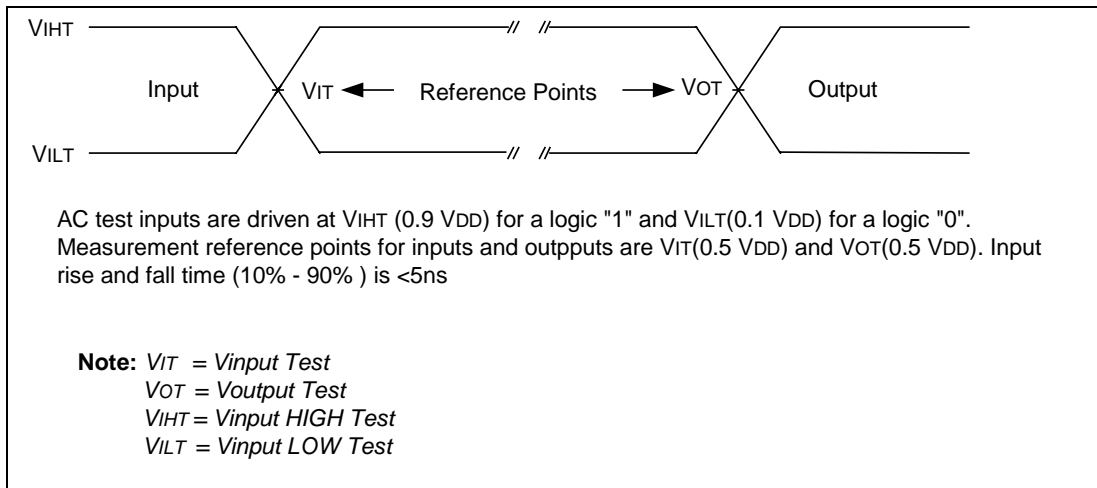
VIHT

Input

VIT ← Reference Points → VOT

Output

VILT

AC test inputs are driven at VIHT (0.9 VDD) for a logic "1" and VILT(0.1 VDD) for a logic "0". Measurement reference points for inputs and outpputs are VIT(0.5 VDD) and VOT(0.5 VDD). Input rise and fall time (10% - 90% ) is <5ns

Note: VIT = Vinput Test
VOT = Voutput Test
VIHT = Vinput HIGH Test
VILT = Vinput LOW Test